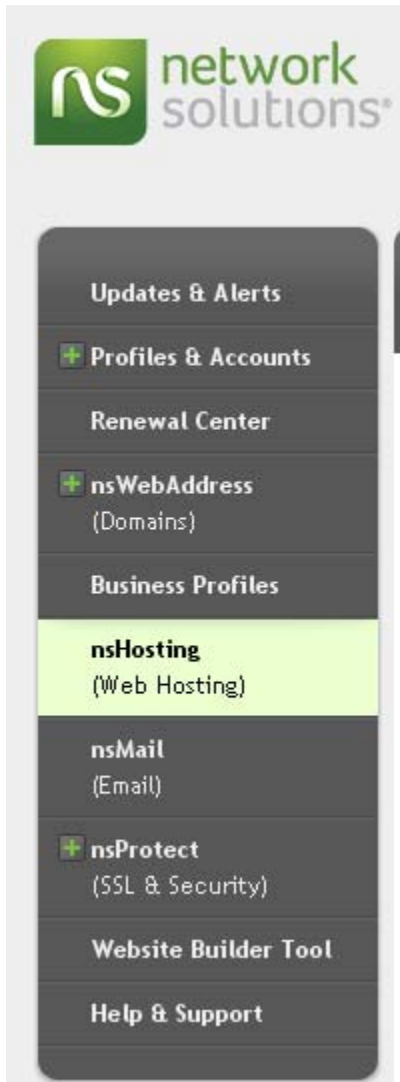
ns network solutions®

Updates & Alerts

+ Profiles & Accounts

Renewal Center

+ nsWebAddress (Domains)

Business Profiles

nsHosting (Web Hosting)

nsMail (Email)

+ nsProtect (SSL & Security)

Website Builder Tool

Help & Support